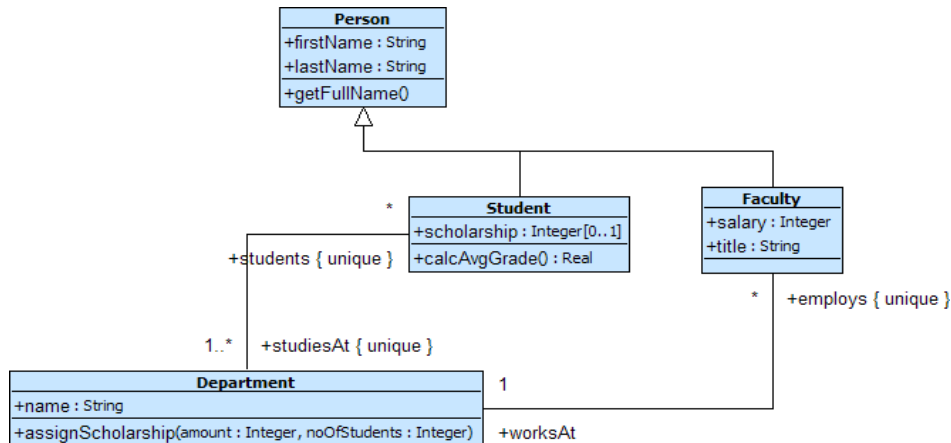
Person
+firstName : String
+lastName : String
+getFullName()

Student
+scholarship : Integer[0..1]
+calcAvgGrade() : Real

Faculty
+salary : Integer
+title : String

*
+students { unique }
1..*
+studiesAt { unique }

*
+employs { unique }
1
+worksAt

Department
+name : String
+assignScholarship(amount : Integer, noOfStudents : Integer)